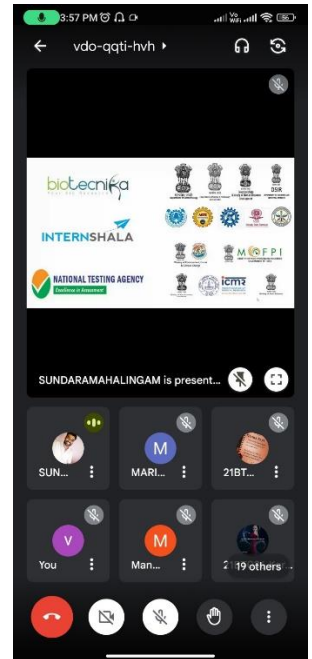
3:57 PM

vdo-qqti-hvh ▸

biotecnika

INTERNSHALA

NATIONAL TESTING AGENCY
Excellence in Assessment

DSIR

MOFPI

ICMR

SUNDARAMAHALINGAM is present...

SUN...

M
MARI...

21BT...

V
You

M
Man...

19 others